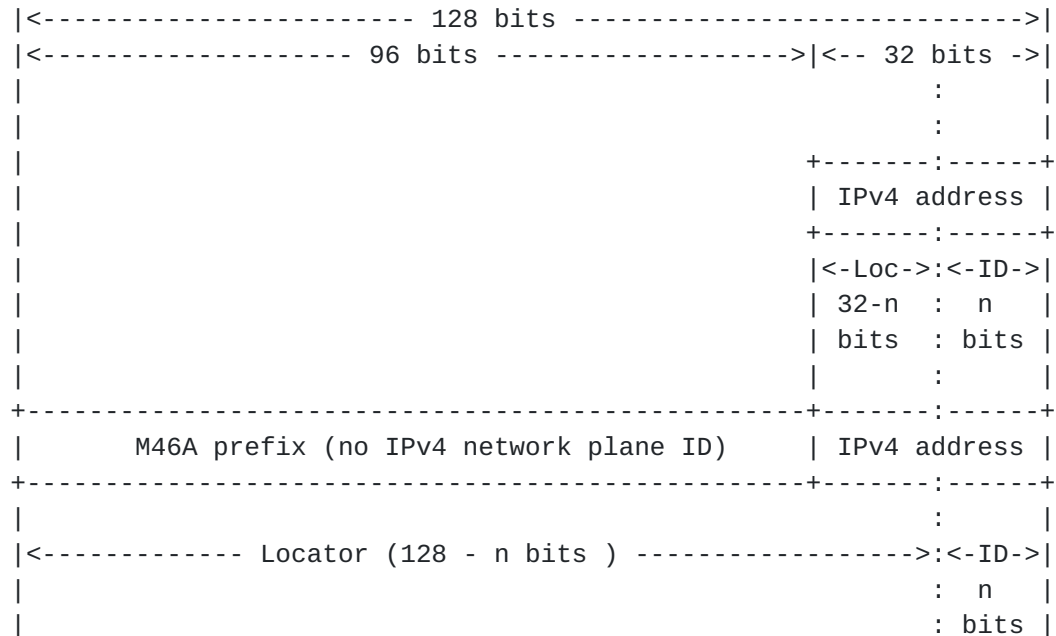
|<---------------------- 128 bits ---------------------------------->|
|<-------------------- 96 bits ------------------->|<-- 32 bits ->|
|                                                          :       |
|                                                          :       |
|                                                  +-------:------+
|                                                  | IPv4 address |
|                                                  +-------:------+
|                                                  |<-Loc->:<-ID->|
|                                                  | 32-n  :  n   |
|                                                  | bits  : bits |
|                                                  |       :      |
+--------------------------------------------------+-------:------+
|       M46A prefix (no IPv4 network plane ID)     | IPv4 address |
+--------------------------------------------------+-------:------+
|                                                          :      |
|<------------- Locator (128 - n bits ) ------------------>:<-ID->|
|                                                          :  n   |
|                                                          : bits |